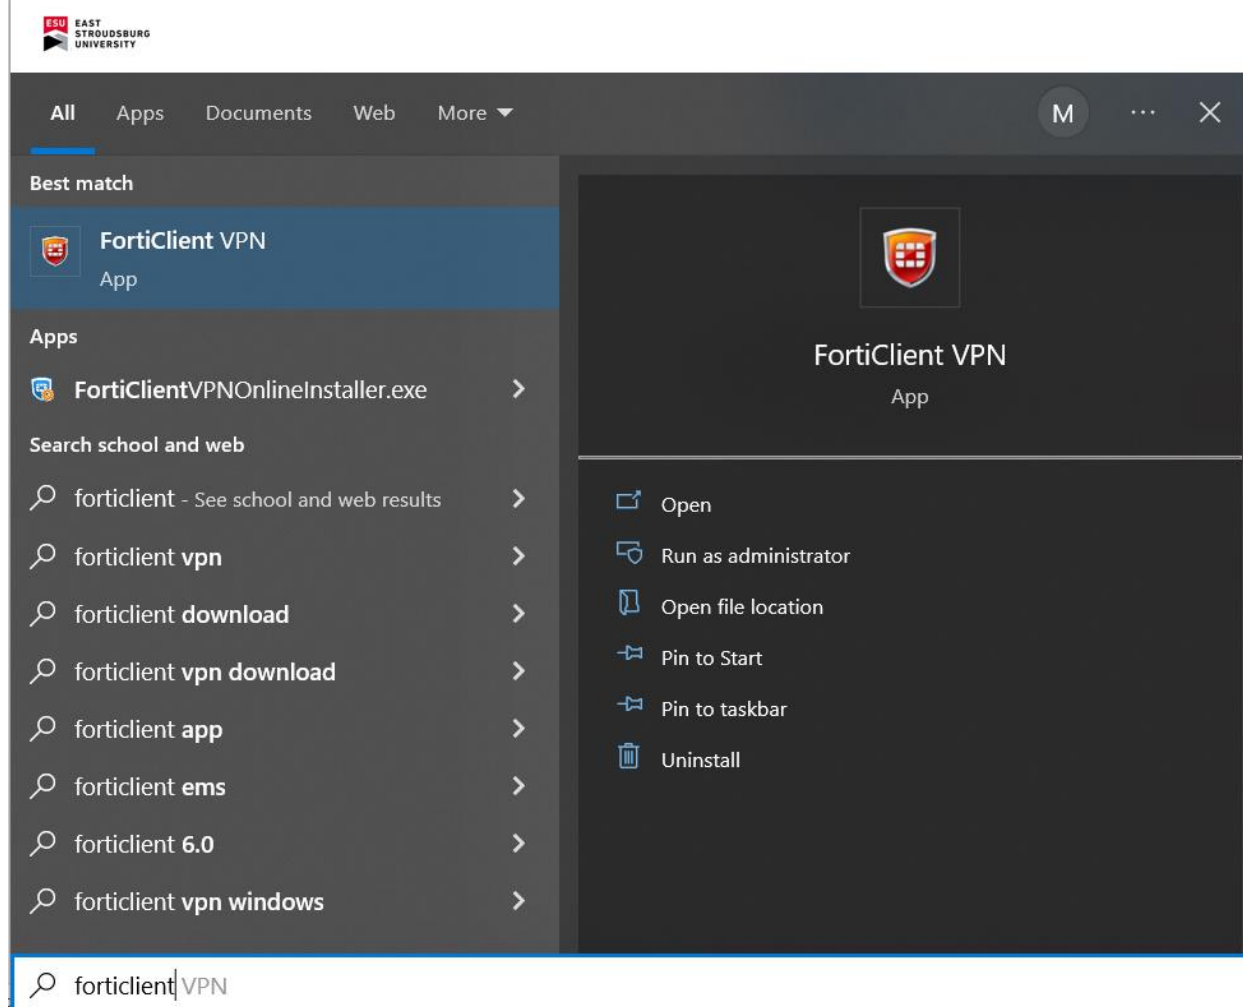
ESU EAST STROUDSBURG UNIVERSITY

All Apps Documents Web More

M

Best match

FortiClient VPN
App

Apps

FortiClientVPNOnlineInstaller.exe

Search school and web

forticlient - See school and web results

forticlient vpn

forticlient download

forticlient vpn download

forticlient app

forticlient ems

forticlient 6.0

forticlient vpn windows

FortiClient VPN
App

Open

Run as administrator

Open file location

Pin to Start

Pin to taskbar

Uninstall

forticlient VPN